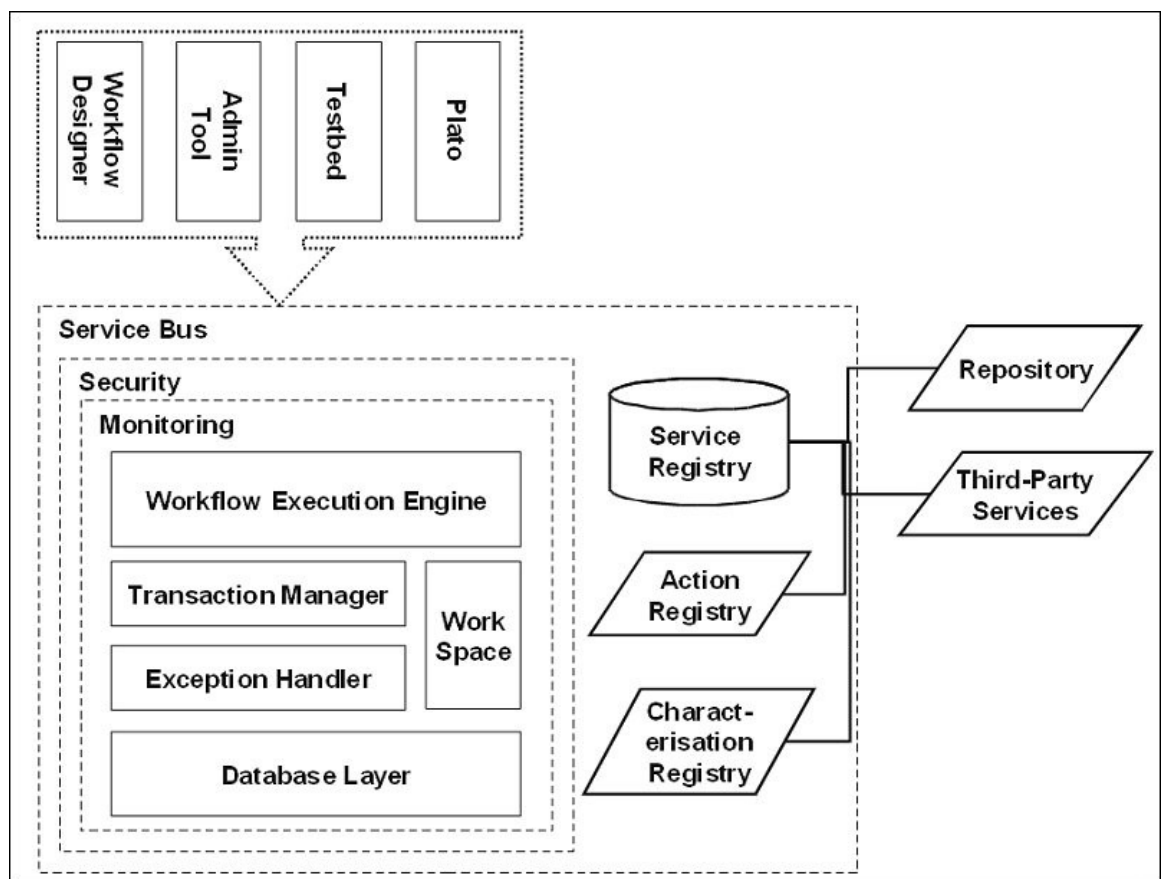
Workflow Designer

Admin Tool

Testbed

Plato

Service Bus

Security

Monitoring

Workflow Execution Engine

Transaction Manager

Work Space

Exception Handler

Database Layer

Service Registry

Action Registry

Charact-erisation Registry

Repository

Third-Party Services